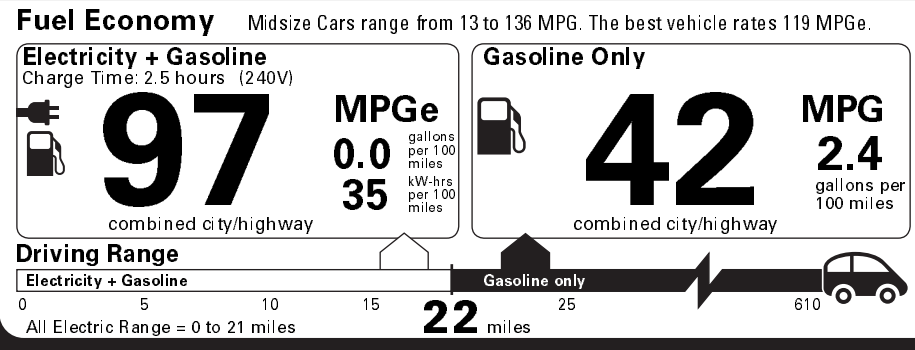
Fuel Economy Midsize Cars range from 13 to 136 MPG. The best vehicle rates 119 MPGe.

Electricity + Gasoline
Charge Time: 2.5 hours (240V)

97 MPGe

0.0 gallons per 100 miles

35 kW-hrs per 100 miles

combined city/highway

Gasoline Only

42 MPG

2.4 gallons per 100 miles

combined city/highway

Driving Range

Electricity + Gasoline

Gasoline only

0 5 10 15 25 610

22 miles

All Electric Range = 0 to 21 miles